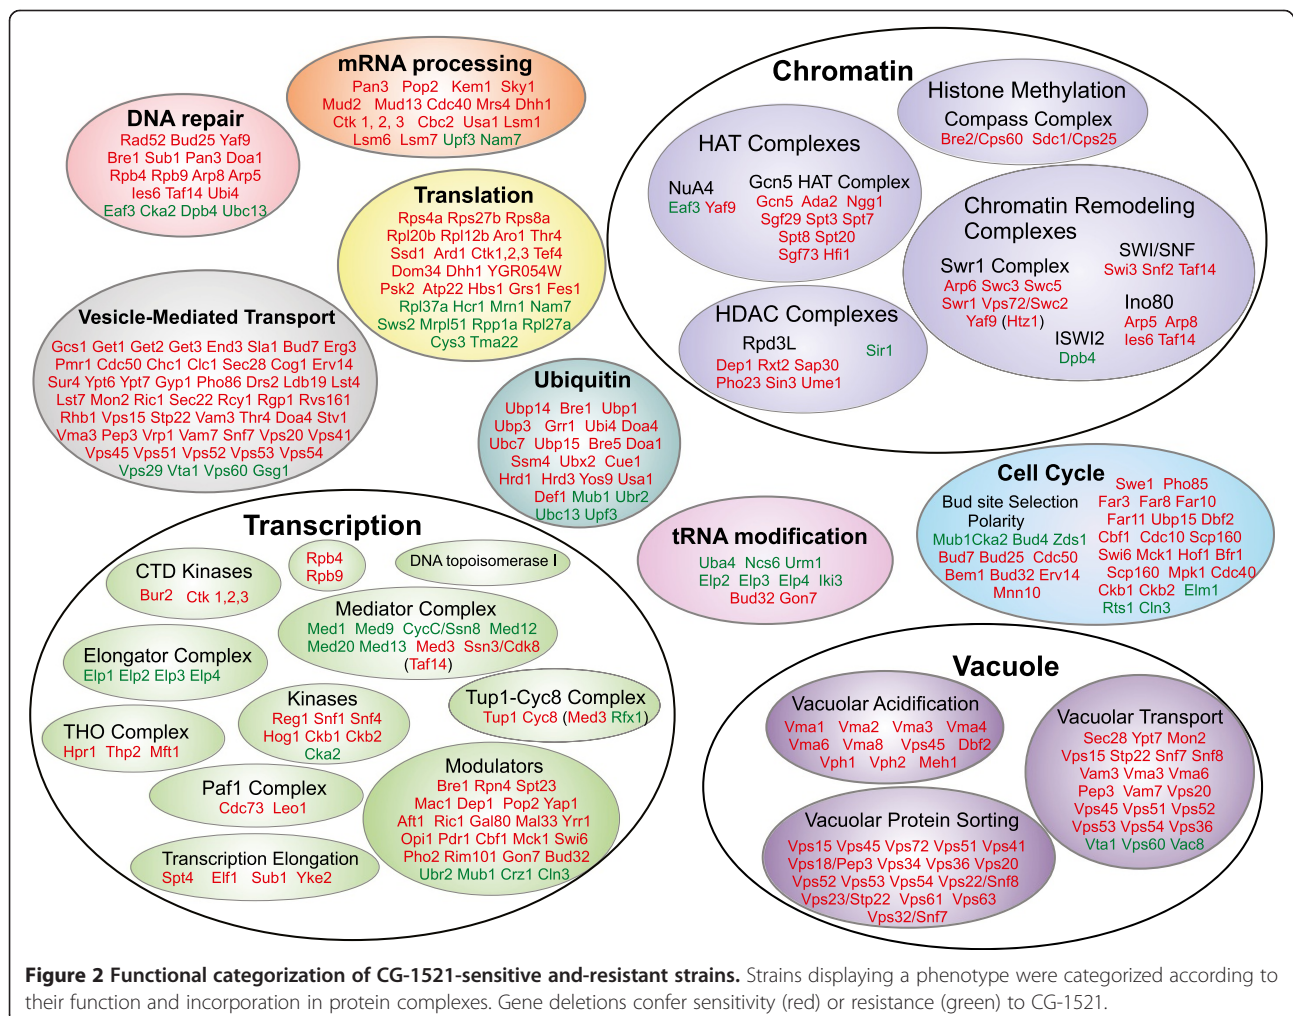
mRNA processing
Pan3 Pop2 Kem1 Sky1
Mud2 Mud13 Cdc40 Mrs4 Dhh1
Ctk 1, 2, 3 Cbc2 Usa1 Lsm1
Lsm6 Lsm7 Upf3 Nam7

DNA repair
Rad52 Bud25 Yaf9
Bre1 Sub1 Pan3 Doa1
Rpb4 Rpb9 Arp8 Arp5
Ies6 Taf14 Ubi4
Eaf3 Cka2 Dpb4 Ubc13

Translation
Rps4a Rps27b Rps8a
Rpl20b Rpl12b Aro1 Thr4
Ssd1 Ard1 Ctk1,2,3 Tef4
Dom34 Dhh1 YGR054W
Psk2 Atp22 Hbs1 Grs1 Fes1
Rpl37a Hcr1 Mrn1 Nam7
Sws2 Mrpl51 Rpp1a Rpl27a
Cys3 Tma22

Vesicle-Mediated Transport
Gcs1 Get1 Get2 Get3 End3 Sla1 Bud7 Erg3
Pmr1 Cdc50 Chc1 Clc1 Sec28 Cog1 Erv14
Sur4 Ypt6 Ypt7 Gyp1 Pho86 Drs2 Ldb19 Lst4
Lst7 Mon2 Ric1 Sec22 Rcy1 Rgp1 Rvs161
Rhb1 Vps15 Stp22 Vam3 Thr4 Doa4 Stv1
Vma3 Pep3 Vrp1 Vam7 Snf7 Vps20 Vps41
Vps45 Vps51 Vps52 Vps53 Vps54
Vps29 Vta1 Vps60 Gsg1

Chromatin
Histone Methylation
Compass Complex
Bre2/Cps60 Sdc1/Cps25

HAT Complexes
NuA4
Eaf3 Yaf9
Gcn5 HAT Complex
Gcn5 Ada2 Ngg1
Sgf29 Spt3 Spt7
Spt8 Spt20
Sgf73 Hfi1

Chromatin Remodeling Complexes
Swr1 Complex
Arp6 Swc3 Swc5
Swr1 Vps72/Swc2
Yaf9 (Htz1)
SWI/SNF
Swi3 Snf2 Taf14
Ino80
Arp5 Arp8
Ies6 Taf14
ISWI2
Dpb4

HDAC Complexes
Rpd3L
Dep1 Rxt2 Sap30
Pho23 Sin3 Ume1
Sir1

Ubiquitin
Ubp14 Bre1 Ubp1
Ubp3 Grr1 Ubi4 Doa4
Ubc7 Ubp15 Bre5 Doa1
Ssm4 Ubx2 Cue1
Hrd1 Hrd3 Yos9 Usa1
Def1 Mub1 Ubr2
Ubc13 Upf3

Cell Cycle
Bud site Selection
Polarity
Mub1Cka2 Bud4 Zds1
Bud7 Bud25 Cdc50
Bem1 Bud32 Erv14
Mnn10
Swe1 Pho85
Far3 Far8 Far10
Far11 Ubp15 Dbf2
Cbf1 Cdc10 Scp160
Swi6 Mck1 Hof1 Bfr1
Scp160 Mpk1 Cdc40
Ckb1 Ckb2 Elm1
Rts1 Cln3

tRNA modification
Uba4 Ncs6 Urm1
Elp2 Elp3 Elp4 Iki3
Bud32 Gon7

Transcription
CTD Kinases
Bur2 Ctk 1,2,3
Rpb4
Rpb9
DNA topoisomerase I
Mediator Complex
Med1 Med9 CycC/Ssn8 Med12
Med20 Med13 Med3 Ssn3/Cdk8
(Taf14)
Elongator Complex
Elp1 Elp2 Elp3 Elp4
Kinases
Reg1 Snf1 Snf4
Hog1 Ckb1 Ckb2
Cka2
Tup1-Cyc8 Complex
Tup1 Cyc8 (Med3 Rfx1)
THO Complex
Hpr1 Thp2 Mft1
Modulators
Bre1 Rpn4 Spt23
Mac1 Dep1 Pop2 Yap1
Aft1 Ric1 Gal80 Mal33 Yrr1
Opi1 Pdr1 Cbf1 Mck1 Swi6
Pho2 Rim101 Gon7 Bud32
Ubr2 Mub1 Crz1 Cln3
Paf1 Complex
Cdc73 Leo1
Transcription Elongation
Spt4 Elf1 Sub1 Yke2

Vacuole
Vacuolar Acidification
Vma1 Vma2 Vma3 Vma4
Vma6 Vma8 Vps45 Dbf2
Vph1 Vph2 Meh1
Vacuolar Transport
Sec28 Ypt7 Mon2
Vps15 Stp22 Snf7 Snf8
Vam3 Vma3 Vma6
Pep3 Vam7 Vps20
Vps45 Vps51 Vps52
Vps53 Vps54 Vps36
Vta1 Vps60 Vac8
Vacuolar Protein Sorting
Vps15 Vps45 Vps72 Vps51 Vps41
Vps18/Pep3 Vps34 Vps36 Vps20
Vps52 Vps53 Vps54 Vps22/Snf8
Vps23/Stp22 Vps61 Vps63
Vps32/Snf7

**Figure 2 Functional categorization of CG-1521-sensitive and-resistant strains.** Strains displaying a phenotype were categorized according to their function and incorporation in protein complexes. Gene deletions confer sensitivity (red) or resistance (green) to CG-1521.